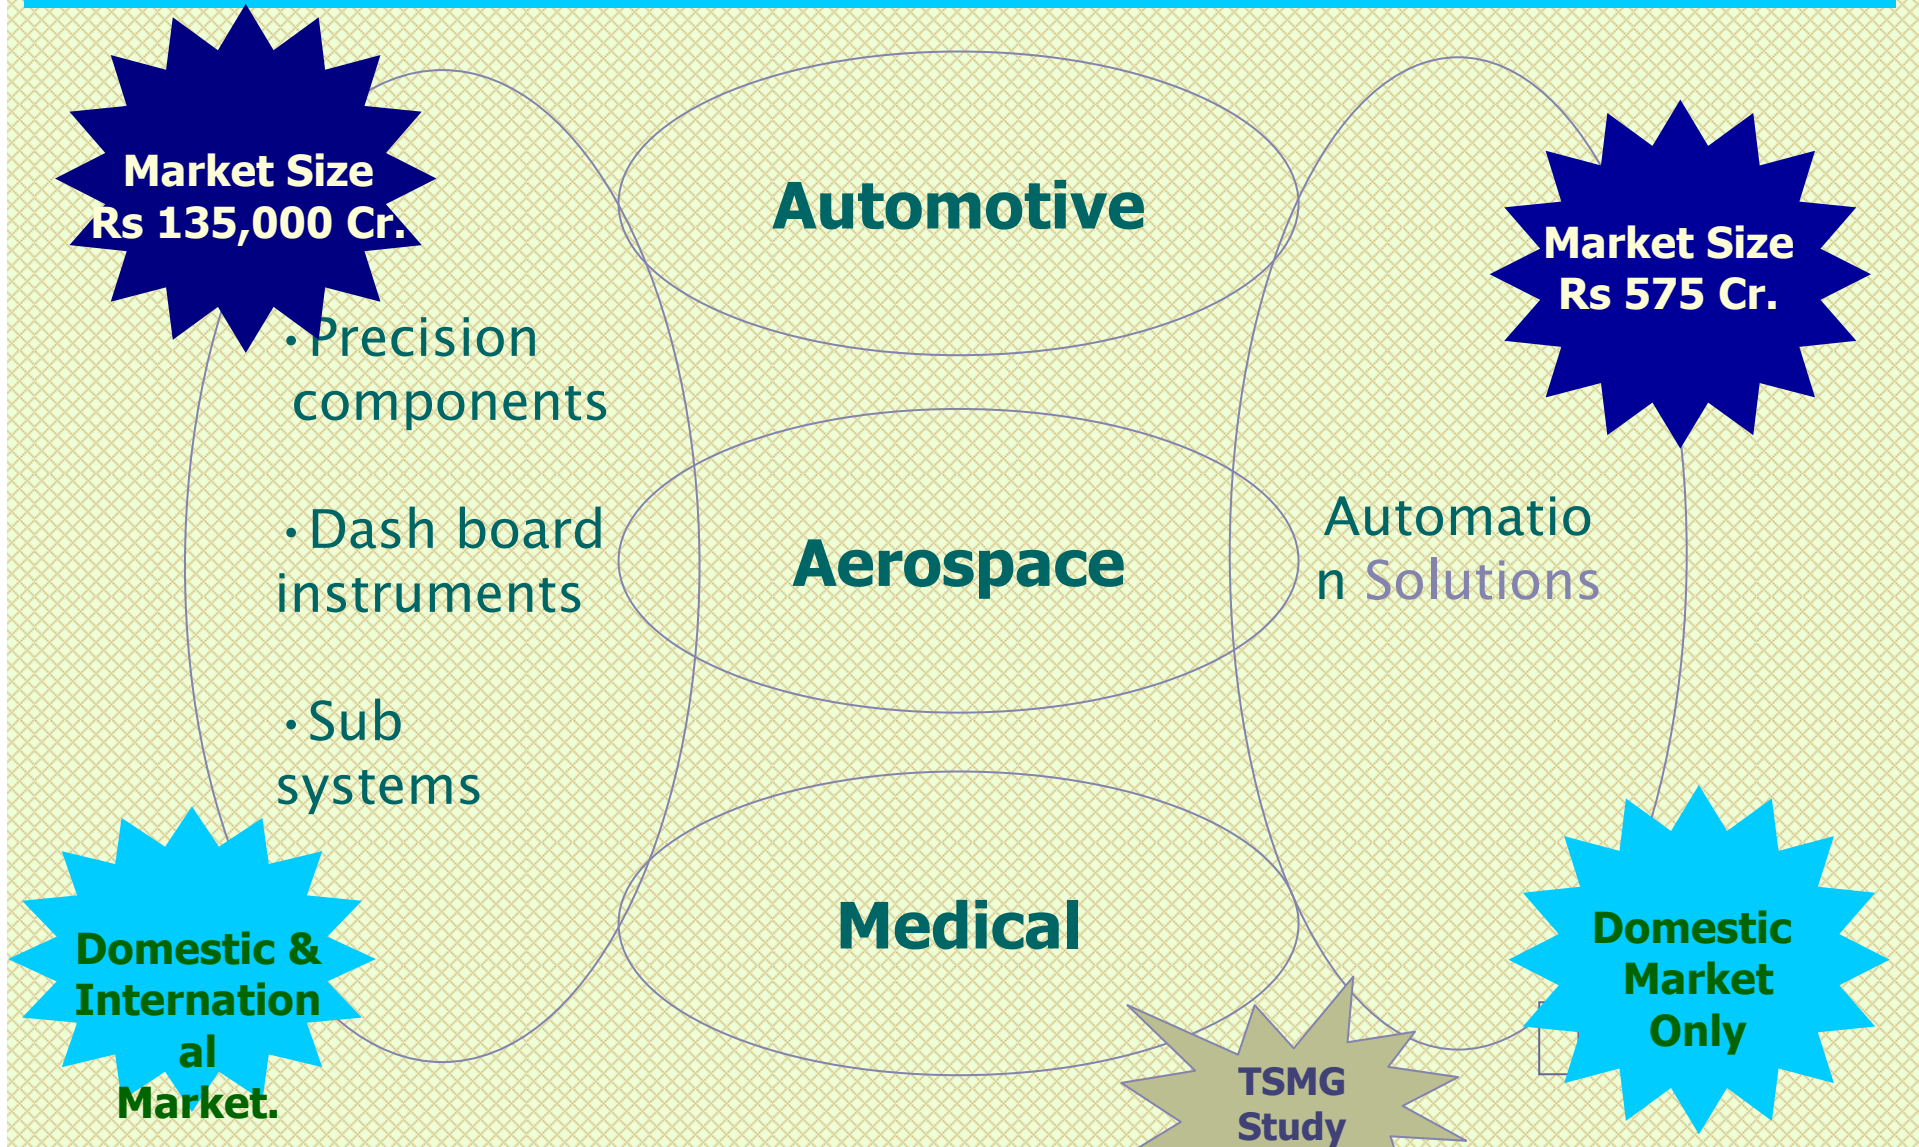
Market Size
Rs 135,000 Cr.

Automotive

Market Size
Rs 575 Cr.

• Precision components

• Dash board instruments

• Sub systems

Aerospace

Automation Solutions

Medical

Domestic & International Market.

TSMG Study

Domestic Market Only